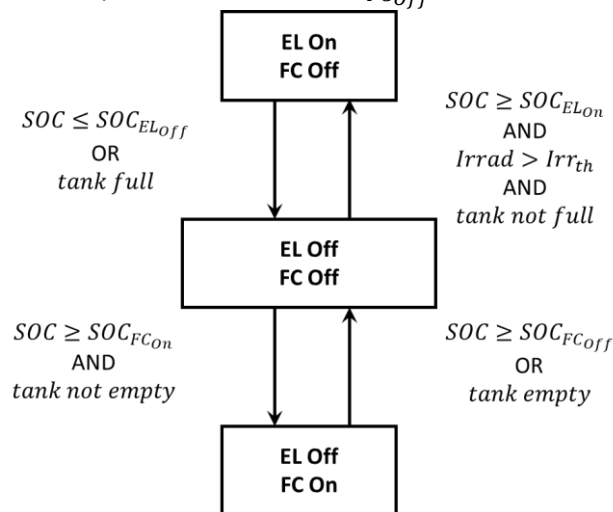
EL On
FC Off

$SOC \leq SOC_{EL_{Off}}$
OR
$tank\ full$

$SOC \geq SOC_{EL_{On}}$
AND
$Irrad > Irr_{th}$
AND
$tank\ not\ full$

EL Off
FC Off

$SOC \geq SOC_{FC_{On}}$
AND
$tank\ not\ empty$

$SOC \geq SOC_{FC_{Off}}$
OR
$tank\ empty$

EL Off
FC On